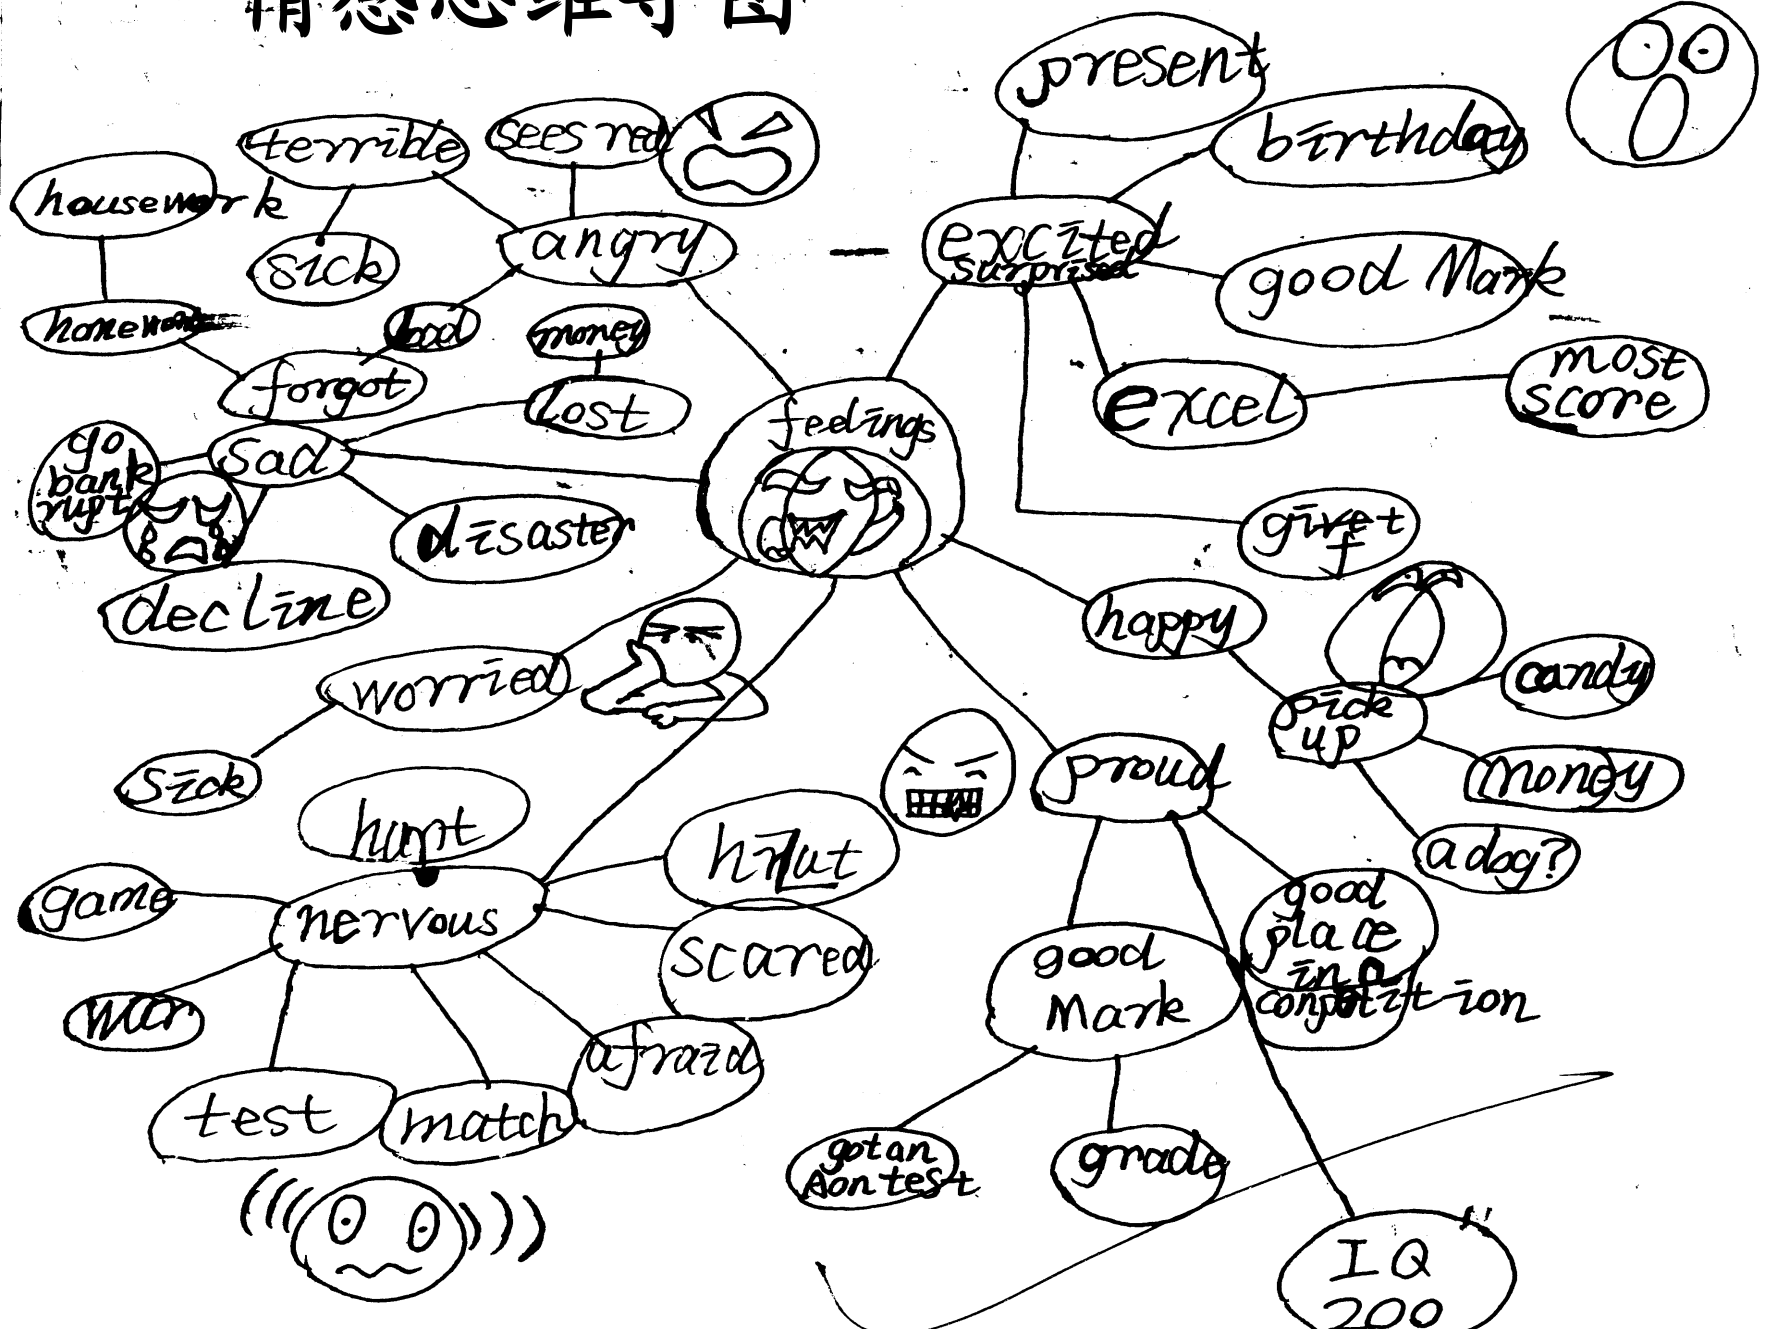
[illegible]

feelings

angry
terrible
sees red
sick
housework
homework
forgot
bad
money
lost
sad
go bankrupt
disaster
decline

excited
surprised
present
birthday
good Mark
excel
most score
give t

happy
pick up
candy
money
a dog?

proud
good Mark
got an A on test
grade
good place in a competition
IQ 200

worried
sick

nervous
hurt
hurt
game
scared
war
afraid
test
match